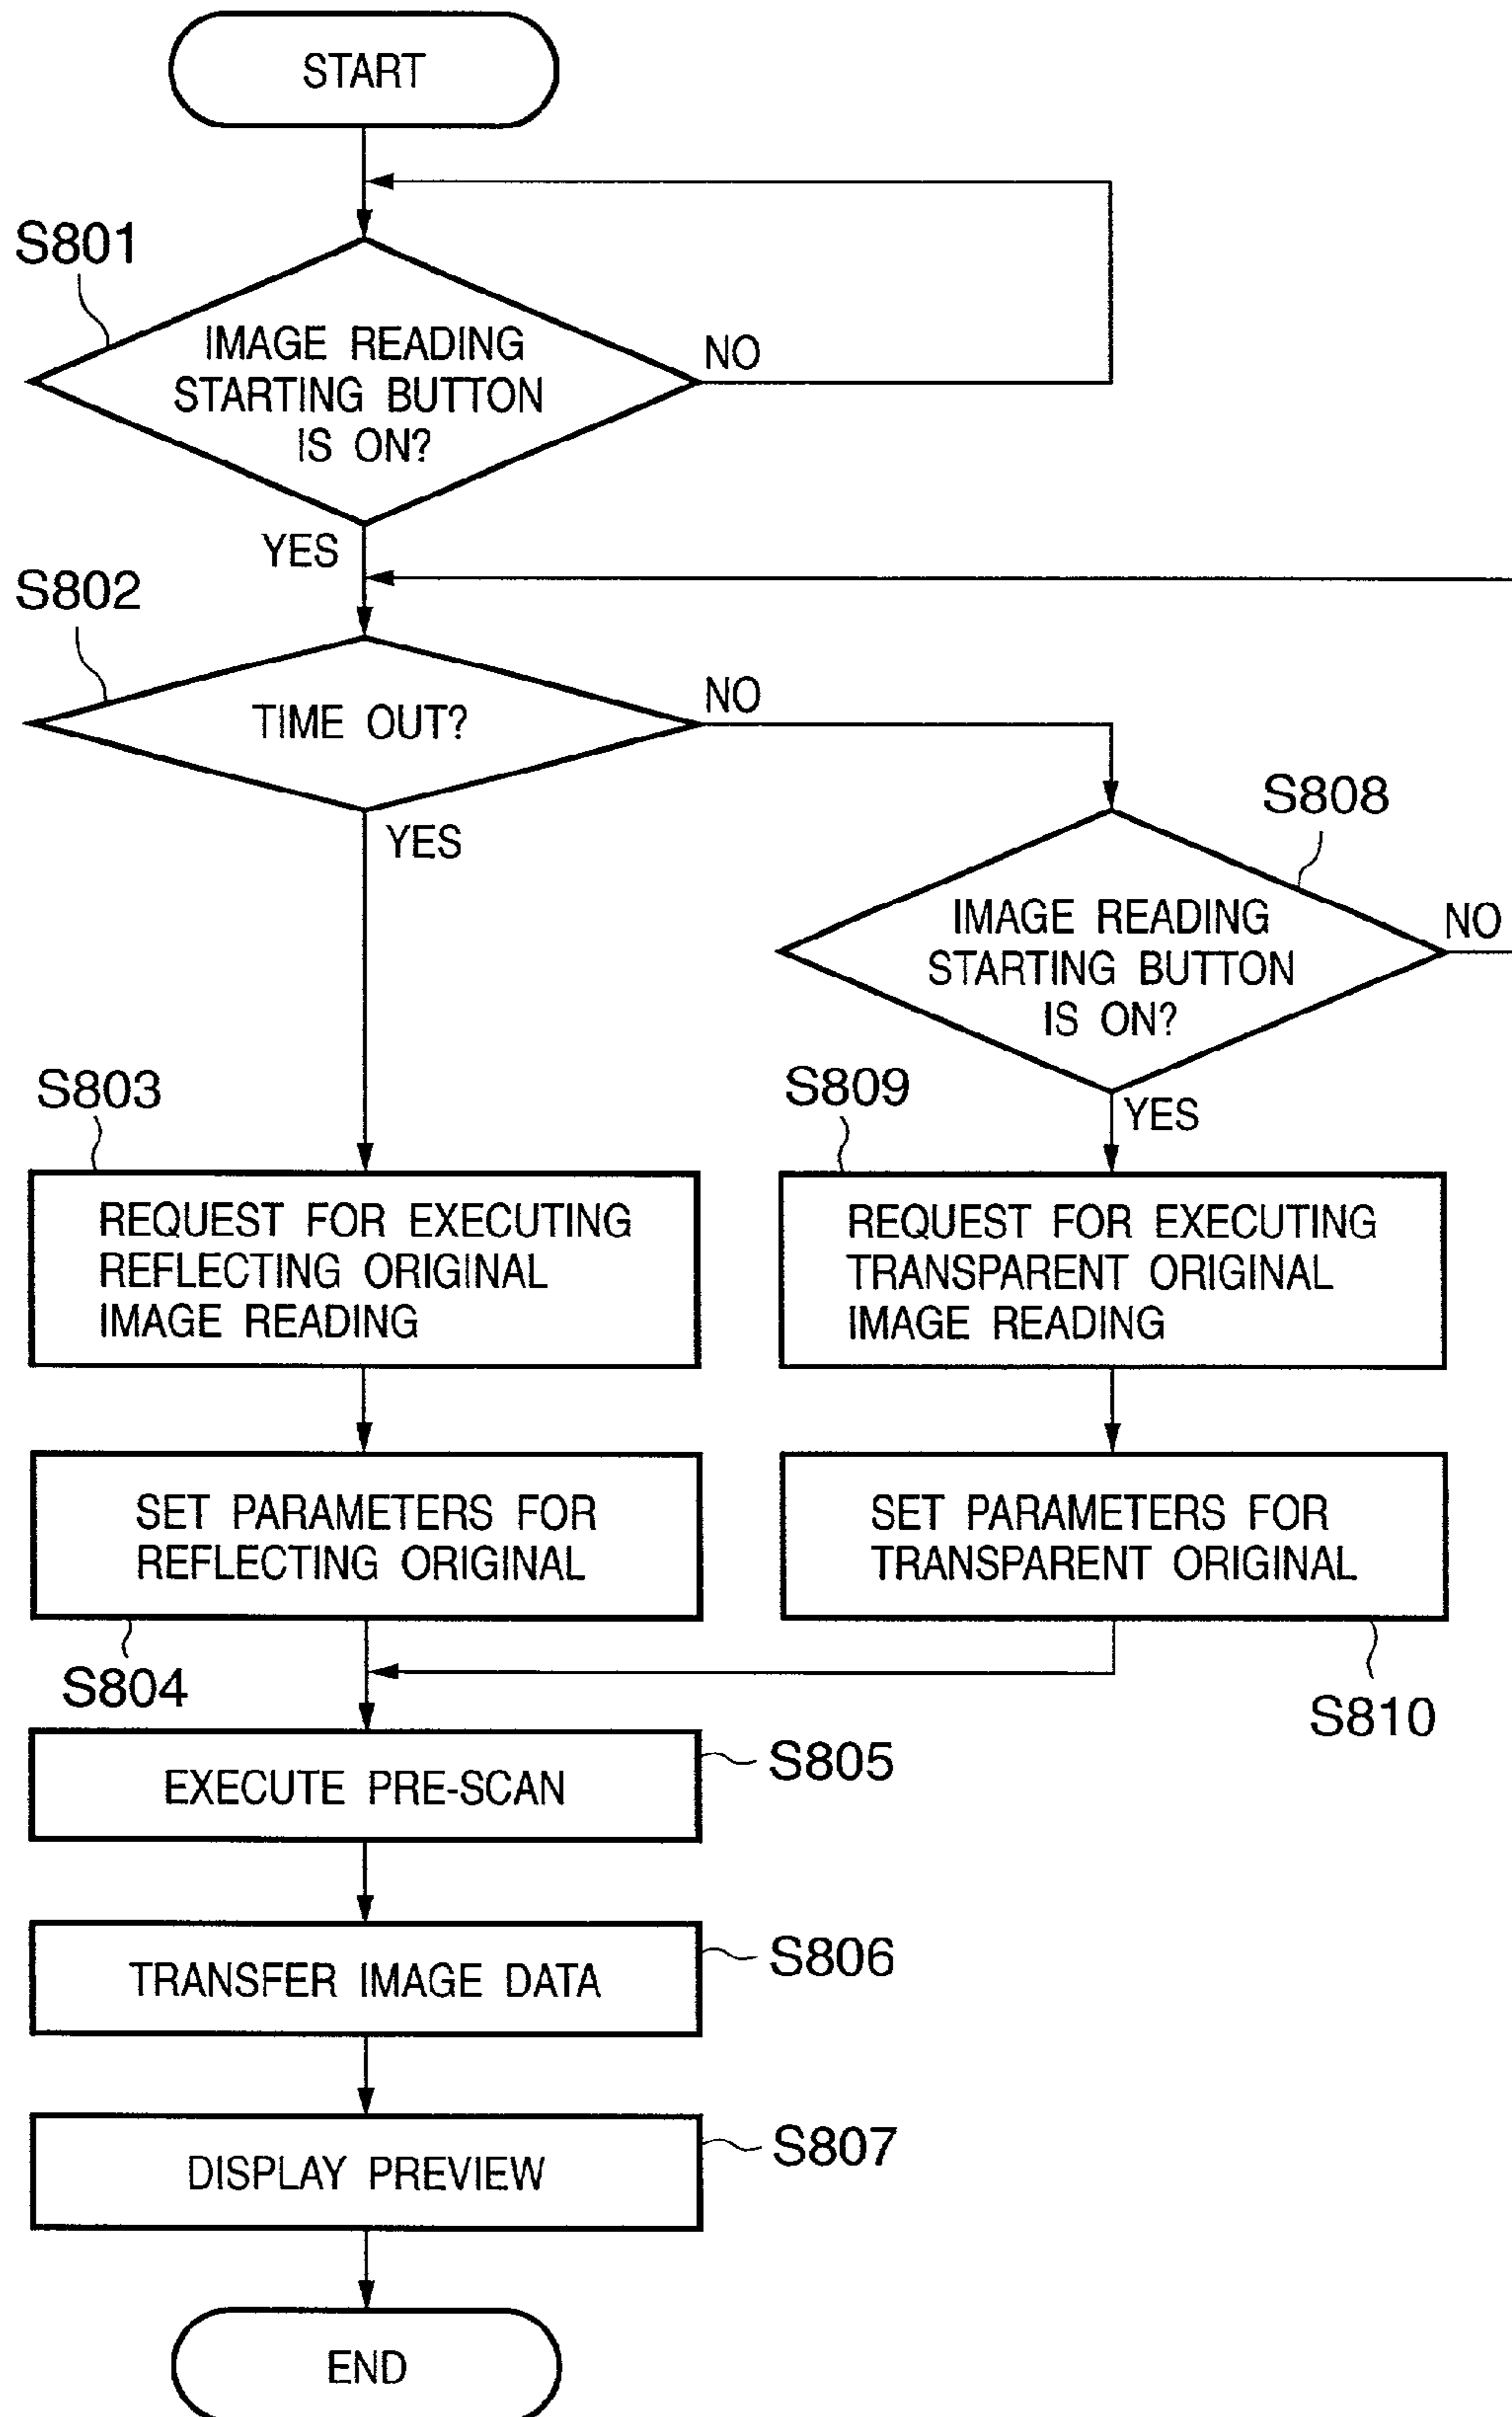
START

S801

IMAGE READING STARTING BUTTON IS ON?

NO

YES

S802

TIME OUT?

NO

YES

S808

IMAGE READING STARTING BUTTON IS ON?

NO

YES

S803

REQUEST FOR EXECUTING REFLECTING ORIGINAL IMAGE READING

S809

REQUEST FOR EXECUTING TRANSPARENT ORIGINAL IMAGE READING

SET PARAMETERS FOR REFLECTING ORIGINAL

SET PARAMETERS FOR TRANSPARENT ORIGINAL

S804

S810

EXECUTE PRE-SCAN

S805

TRANSFER IMAGE DATA

S806

DISPLAY PREVIEW

S807

END